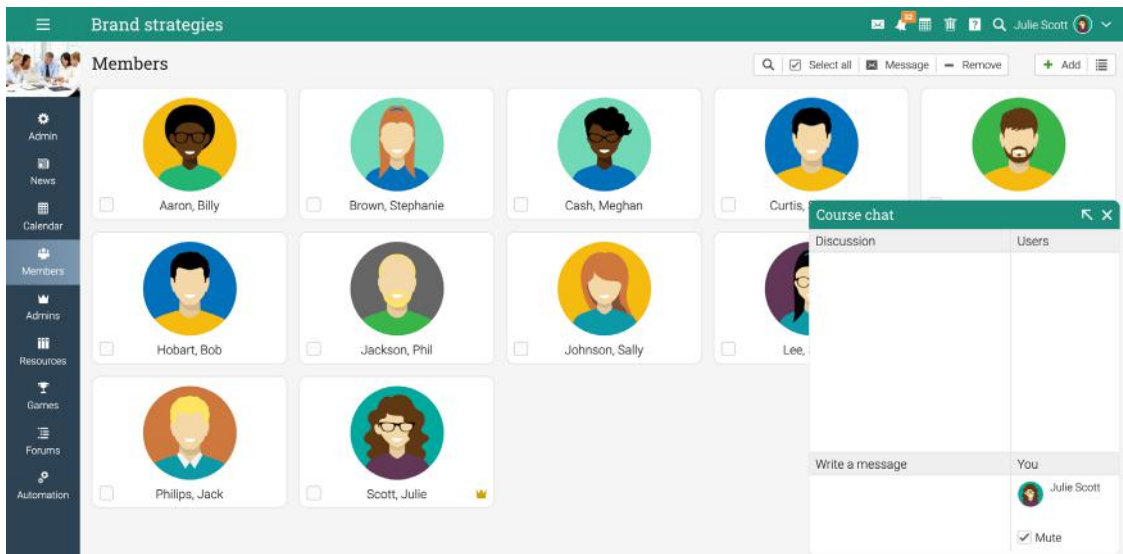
Brand strategies

32

Julie Scott

Members

Select all | Message | Remove | + Add

Admin
News
Calendar
Members
Admins
Resources
Games
Forums
Automation

Aaron, Billy
Brown, Stephanie
Cash, Meghan
Curtis,

Hobart, Bob
Jackson, Phil
Johnson, Sally
Lee,

Philips, Jack
Scott, Julie

Course chat

Discussion
Users

Write a message
You
Julie Scott
Mute